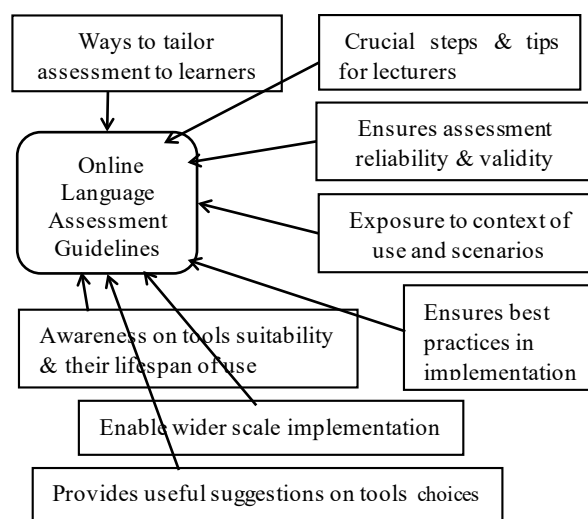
Ways to tailor assessment to learners

Crucial steps & tips for lecturers

Online Language Assessment Guidelines

Ensures assessment reliability & validity

Exposure to context of use and scenarios

Ensures best practices in implementation

Awareness on tools suitability & their lifespan of use

Enable wider scale implementation

Provides useful suggestions on tools choices